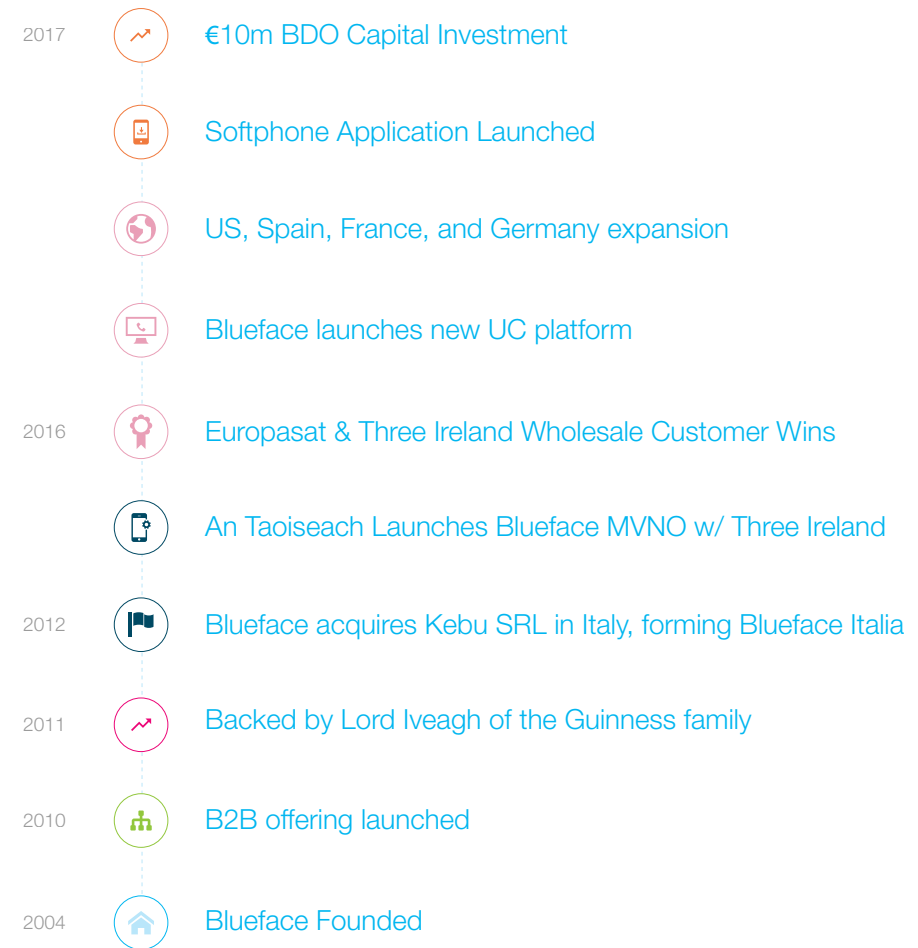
2017 €10m BDO Capital Investment

Softphone Application Launched

US, Spain, France, and Germany expansion

Blueface launches new UC platform

2016 Europasat & Three Ireland Wholesale Customer Wins

An Taoiseach Launches Blueface MVNO w/ Three Ireland

2012 Blueface acquires Kebu SRL in Italy, forming Blueface Italia

2011 Backed by Lord Iveagh of the Guinness family

2010 B2B offering launched

2004 Blueface Founded